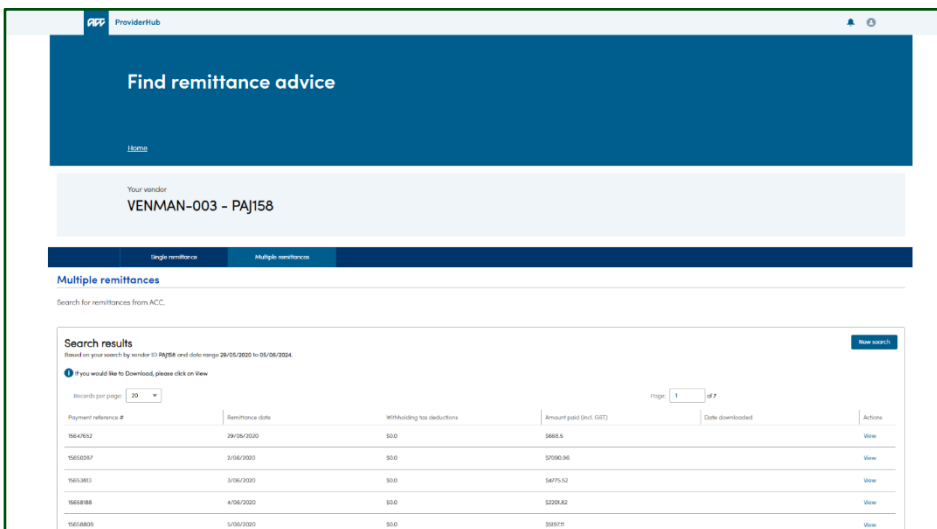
ACC ProviderHub

Find remittance advice

Home

Your vendor
VENMAN-003 - PAJ158

Single remittance Multiple remittances

Multiple remittances

Search for remittances from ACC.

Search results
Based on your search by vendor ID PAJ158 and date range 29/05/2020 to 05/06/2024.

New search

If you would like to Download, please click on View

Records per page: 20

Page: 1 of 7

| Payment reference # | Remittance date | Withholding tax deductions | Amount paid (incl. GST) | Date downloaded | Actions |
|---|---|---|---|---|---|
| 15647652 | 29/05/2020 | $0.0 | $663.5 | | View |
| 15650357 | 2/06/2020 | $0.0 | $7090.96 | | View |
| 15653813 | 3/06/2020 | $0.0 | $4775.52 | | View |
| 15658188 | 4/06/2020 | $0.0 | $2201.82 | | View |
| 15658805 | 5/06/2020 | $0.0 | $519.11 | | View |